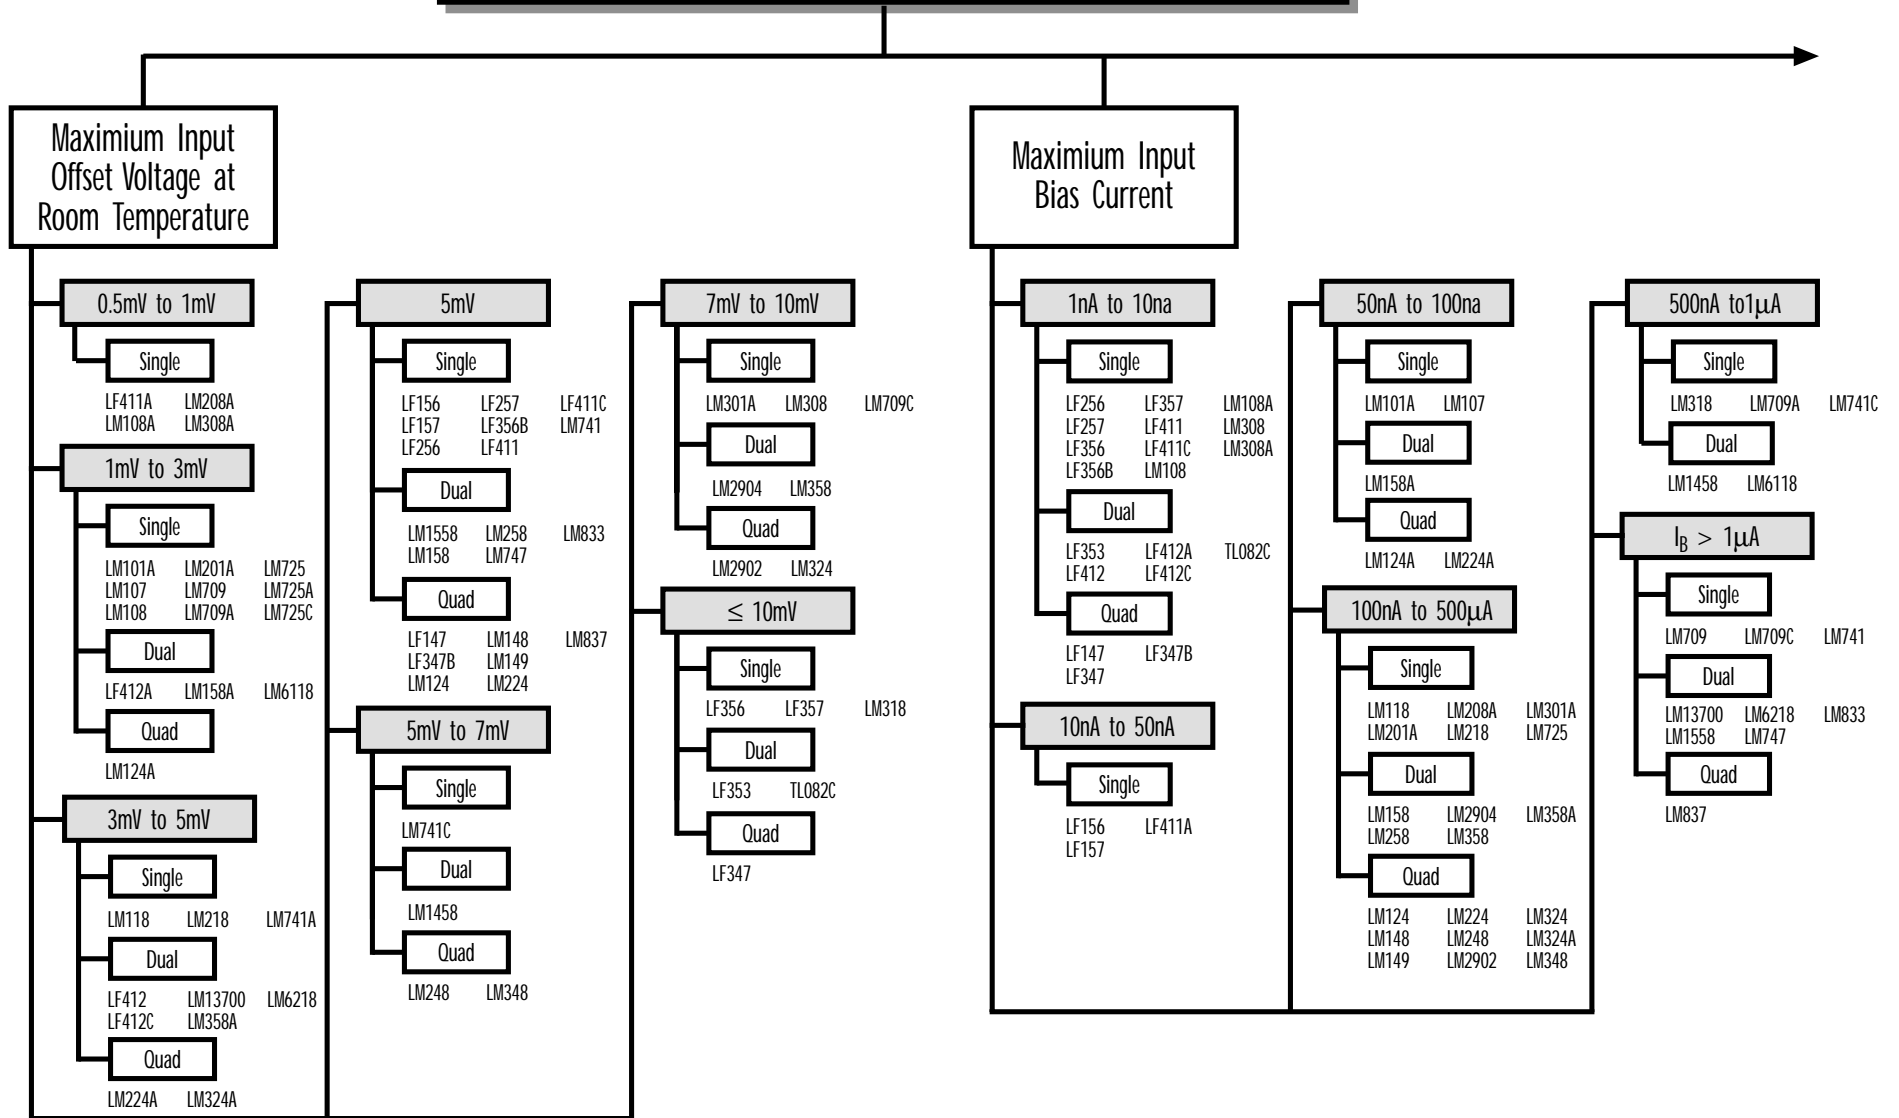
Maximium Input Offset Voltage at Room Temperature

0.5mV to 1mV

Single

LF411A LM208A
LM108A LM308A

1mV to 3mV

Single

LM101A LM201A LM725
LM107 LM709 LM725A
LM108 LM709A LM725C

Dual

LF412A LM158A LM6118

Quad

LM124A

3mV to 5mV

Single

LM118 LM218 LM741A

Dual

LF412 LM13700 LM6218
LF412C LM358A

Quad

LM224A LM324A

5mV

Single

LF156 LF257 LF411C
LF157 LF356B LM741
LF256 LF411

Dual

LM1558 LM258 LM833
LM158 LM747

Quad

LF147 LM148 LM837
LF347B LM149
LM124 LM224

5mV to 7mV

Single

LM741C

Dual

LM1458

Quad

LM248 LM348

7mV to 10mV

Single

LM301A LM308 LM709C

Dual

LM2904 LM358

Quad

LM2902 LM324

$\leq$ 10mV

Single

LF356 LF357 LM318

Dual

LF353 TL082C

Quad

LF347

Maximium Input Bias Current

1nA to 10na

Single

LF256 LF357 LM108A
LF257 LF411 LM308
LF356 LF411C LM308A
LF356B LM108

Dual

LF353 LF412A TL082C
LF412 LF412C

Quad

LF147 LF347B
LF347

10nA to 50nA

Single

LF156 LF411A
LF157

50nA to 100na

Single

LM101A LM107

Dual

LM158A

Quad

LM124A LM224A

100nA to 500$\mu$A

Single

LM118 LM208A LM301A
LM201A LM218 LM725

Dual

LM158 LM2904 LM358A
LM258 LM358

Quad

LM124 LM224 LM324
LM148 LM248 LM324A
LM149 LM2902 LM348

500nA to1$\mu$A

Single

LM318 LM709A LM741C

Dual

LM1458 LM6118

$I_B > 1\mu A$

Single

LM709 LM709C LM741

Dual

LM13700 LM6218 LM833
LM1558 LM747

Quad

LM837